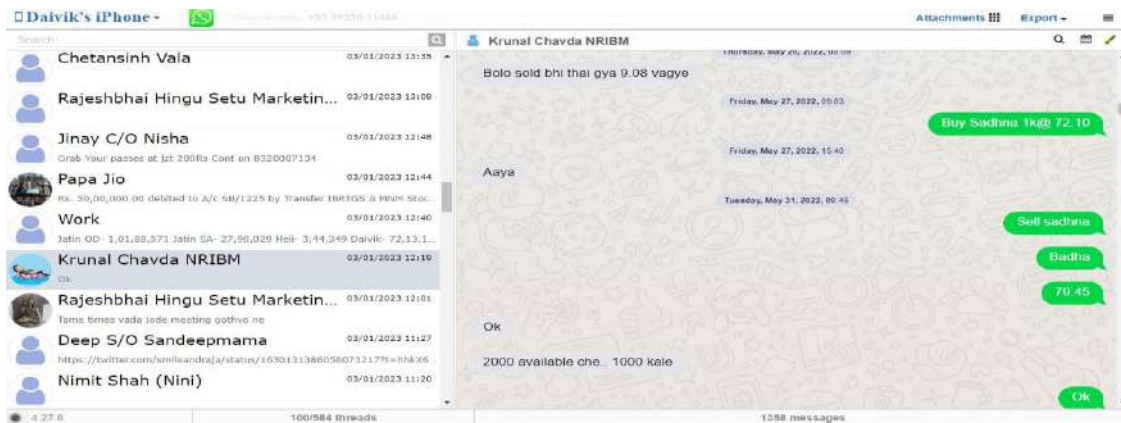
Daivik's iPhone -

Attachments Export -

Search

Chetansinh Vala 03/01/2023 13:35

Rajeshbhai Hingu Setu Marketin... 03/01/2023 13:00

Jinay C/O Nisha 03/01/2023 12:48
Grab Your passes at jzt 200Rs Cont on 8320007134

Papa Jio 03/01/2023 12:44
Rs. 50,00,000.00 debited to A/c SB/1225 by Transfer INRTGS & MNM Stoc...

Work 03/01/2023 12:40
Jatin OD- 1,01,88,571 Jatin SA- 27,90,029 Heli- 3,44,349 Daivik- 72,13,1...

Krunal Chavda NRIBM 03/01/2023 12:19
Ok

Rajeshbhai Hingu Setu Marketin... 03/01/2023 12:01
Tame times vada jode meeting gothvo ne

Deep S/O Sandeepmama 03/01/2023 11:27
https://twitter.com/smileandraja/status/1630131386058073217?t=hhkX6...

Nimit Shah (Nini) 03/01/2023 11:20

4.27.0 100/584 threads

Krunal Chavda NRIBM

Thursday, May 26, 2022, 00:09

Bolo sold bhi thai gya 9.08 vagye

Friday, May 27, 2022, 09:03

Buy Sadhna 1k@ 72.10

Friday, May 27, 2022, 15:40

Aaya

Tuesday, May 31, 2022, 09:45

Sell sadhna

Badha

70.45

Ok

2000 available che.. 1000 kale

Ok

1358 messages